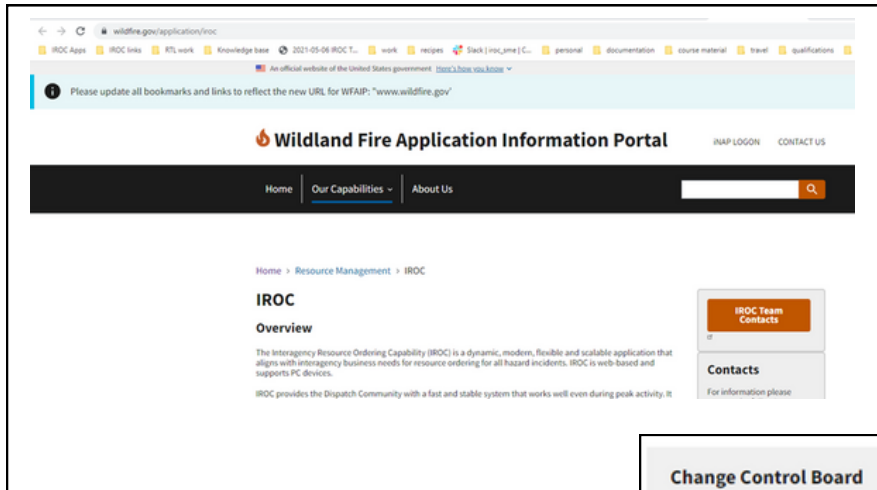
wildfire.gov/application/iroc

IROC Apps IROC links RTL work Knowledge base 2021-05-06 IROC T... work recipes Slack | iroc_sme | C... personal documentation course material travel qualifications

An official website of the United States government Here's how you know

Please update all bookmarks and links to reflect the new URL for WFAIP: "www.wildfire.gov"

Wildland Fire Application Information Portal

iNAP LOGON CONTACT US

Home Our Capabilities About Us

Home > Resource Management > IROC

IROC

Overview

The Interagency Resource Ordering Capability (IROC) is a dynamic, modern, flexible and scalable application that aligns with interagency business needs for resource ordering for all hazard incidents. IROC is web-based and supports PC devices.

IROC provides the Dispatch Community with a fast and stable system that works well even during peak activity. It

IROC Team Contacts

Contacts

For information please

Change Control Board